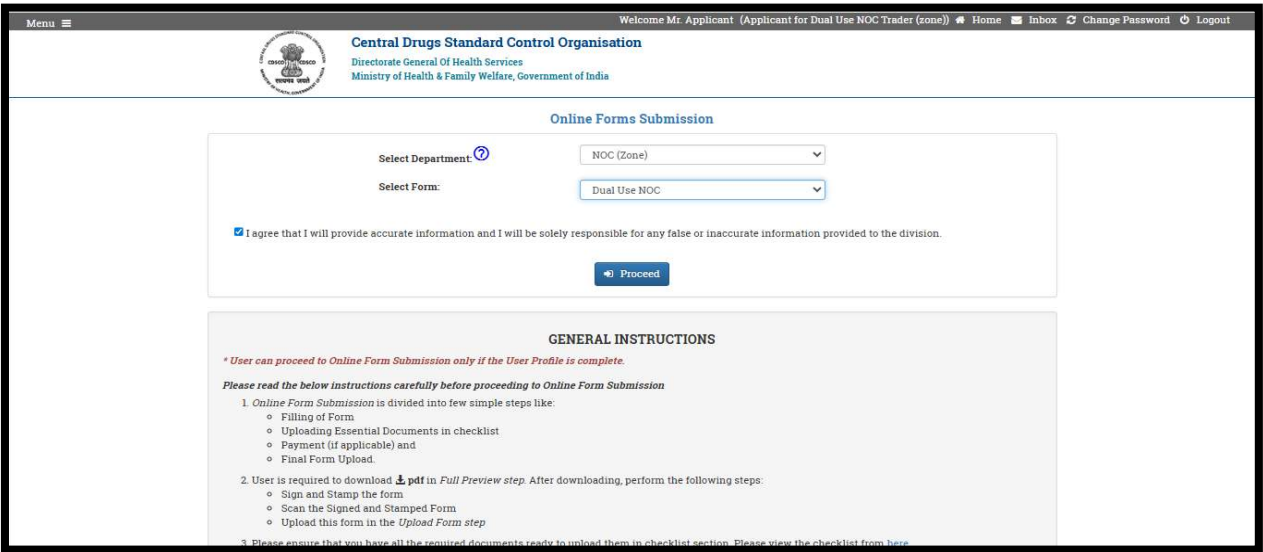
Menu ≡

Welcome Mr. Applicant (Applicant for Dual Use NOC Trader (zone)) Home Inbox Change Password Logout

CDSCO CDSCO सत्यमेव जयते

Central Drugs Standard Control Organisation
Directorate General Of Health Services
Ministry of Health & Family Welfare, Government of India

Online Forms Submission

Select Department: NOC (Zone)

Select Form: Dual Use NOC

I agree that I will provide accurate information and I will be solely responsible for any false or inaccurate information provided to the division.

Proceed

GENERAL INSTRUCTIONS

* User can proceed to Online Form Submission only if the User Profile is complete.

Please read the below instructions carefully before proceeding to Online Form Submission

1. Online Form Submission is divided into few simple steps like:
- Filling of Form
- Uploading Essential Documents in checklist
- Payment (if applicable) and
- Final Form Upload.

2. User is required to download pdf in Full Preview step. After downloading, perform the following steps:
- Sign and Stamp the form
- Scan the Signed and Stamped Form
- Upload this form in the Upload Form step

3. Please ensure that you have all the required documents ready to upload them in checklist section. Please view the checklist from here